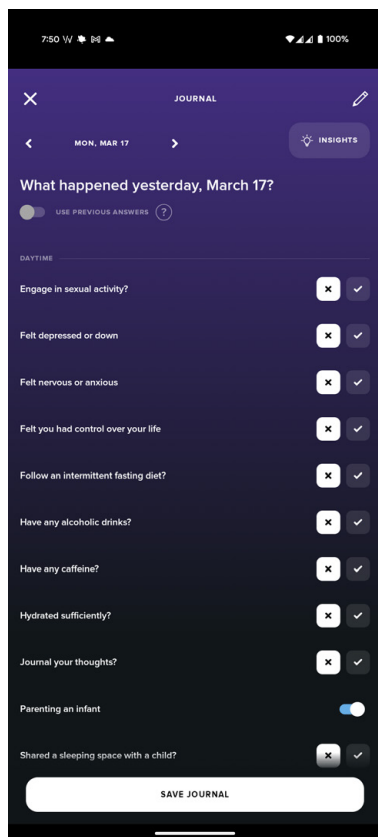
7:50 W 100%

JOURNAL

MON, MAR 17

INSIGHTS

What happened yesterday, March 17?

USE PREVIOUS ANSWERS ?

DAYTIME

Engage in sexual activity?

Felt depressed or down

Felt nervous or anxious

Felt you had control over your life

Follow an intermittent fasting diet?

Have any alcoholic drinks?

Have any caffeine?

Hydrated sufficiently?

Journal your thoughts?

Parenting an infant

Shared a sleeping space with a child?

SAVE JOURNAL